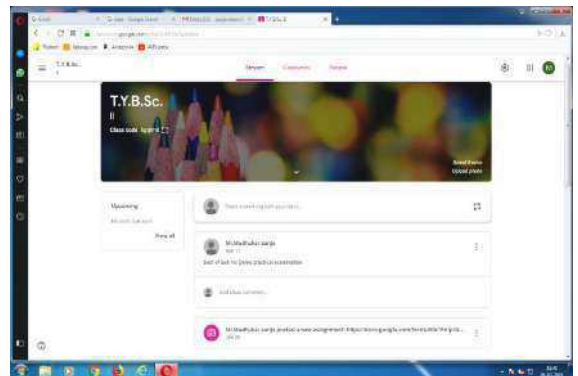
T.Y.B.Sc.

Stream

Classwork

People

T.Y.B.Sc.

II

Class code

Upcoming

View all

Share something with your class...

Mr.Madhukar Sanjo

Best of luck for Zoom practical examination

Add class comment...

Mr.Madhukar Sanjo posted a new assignment: